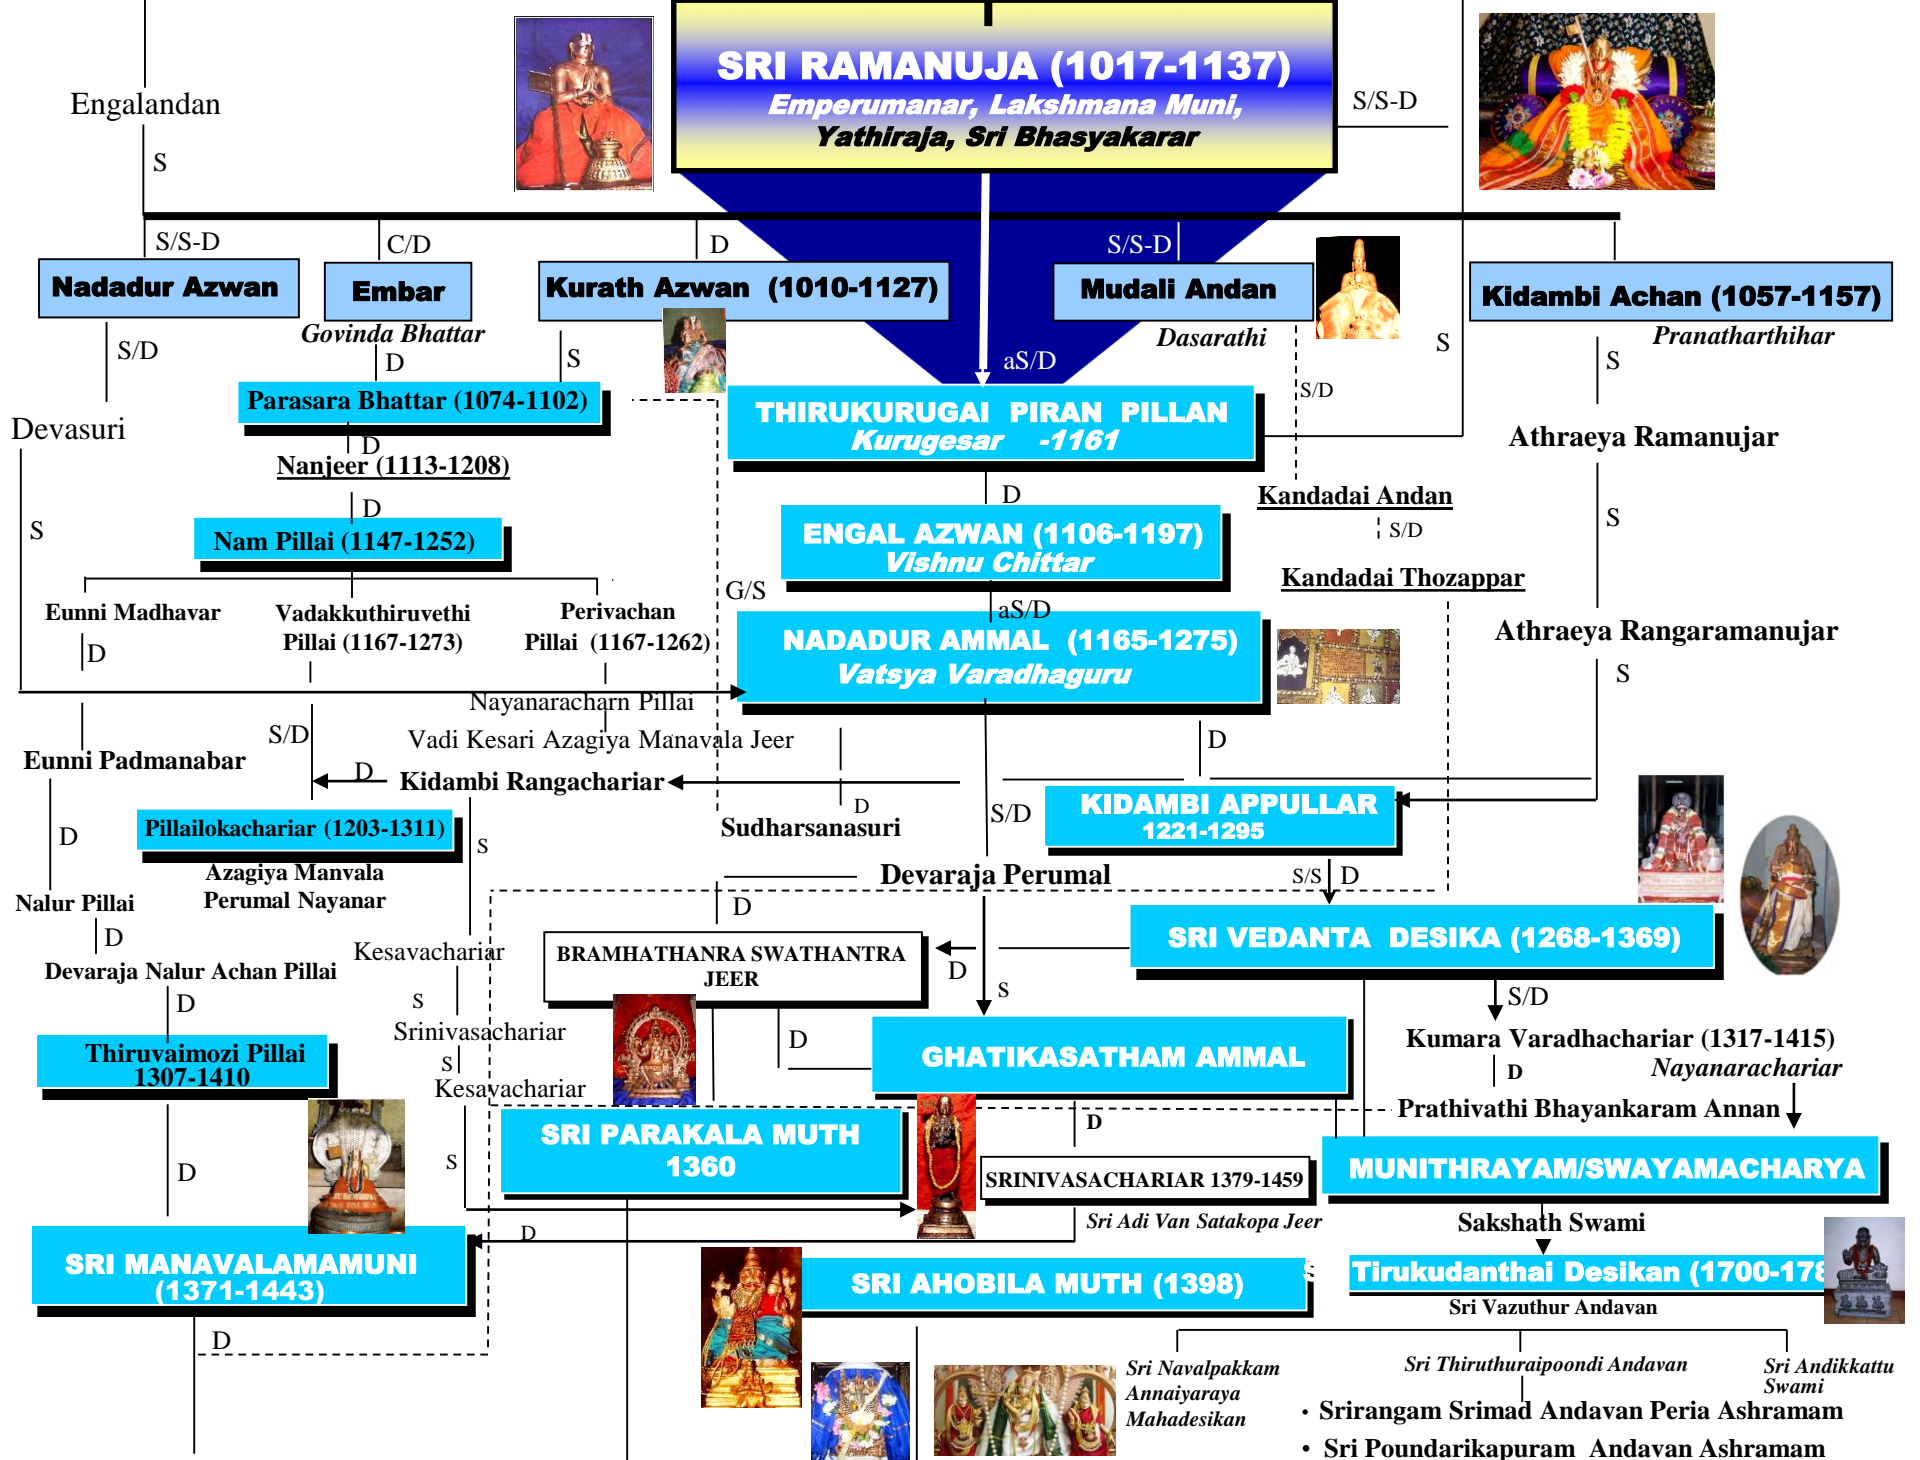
SRI RAMANUJA (1017-1137)
Emperumanar, Lakshmana Muni, Yathiraja, Sri Bhasyakarar

Engalandan
S
S/S-D
S/S-D
C/D
D
S/S-D

Nadadur Azwan
Embar
Govinda Bhattar
Kurath Azwan (1010-1127)
Mudali Andan
Dasarathi
Kidambi Achan (1057-1157)
Pranatharthihar

S/D
D
S
aS/D
S
S

Devasuri
Parasara Bhattar (1074-1102)
D
Nanjeer (1113-1208)
D
Nam Pillai (1147-1252)

THIRUKURUGAI PIRAN PILLAN
Kurugesar -1161
S/D
Athraeya Ramanujar
D
Kandadai Andan
S/D
ENGAL AZWAN (1106-1197)
Vishnu Chittar
S
Kandadai Thozappar

S
Eunni Madhavar
D
Vadakkuthiruvethi Pillai (1167-1273)
Perivachan Pillai (1167-1262)
G/S
aS/D
NADADUR AMMAL (1165-1275)
Vatsya Varadhaguru
Athraeya Rangaramanujar
S

Nayanaracharn Pillai
S/D
Vadi Kesari Azagiya Manavala Jeer
D
Eunni Padmanabar
D
Kidambi Rangachariar
KIDAMBI APPULLAR
1221-1295
D
Sudharsanasuri
S/D
D
Pillailokachariar (1203-1311)
S
Azagiya Manvala Perumal Nayanar
Devaraja Perumal
S/S
D
Nalur Pillai
D
D
Kesavachariar
BRAMHATHANRA SWATHANTRA JEER
SRI VEDANTA DESIKA (1268-1369)
Devaraja Nalur Achan Pillai
D
S
D
S
S/D
Srinivasachariar
D
Kumara Varadhachariar (1317-1415)
Thiruvaimozi Pillai
1307-1410
S
GHATIKASATHAM AMMAL
D
Nayanarachariar
Kesavachariar
Prathivathi Bhayankaram Annan
D
D
SRI PARAKALA MUTH
1360
S
SRINIVASACHARIAR 1379-1459
MUNITHRAYAM/SWAYAMACHARYA
Sri Adi Van Satakopa Jeer
Sakshath Swami
D
SRI MANAVALAMAMUNI
(1371-1443)
SRI AHOBILA MUTH (1398)
Tirukudanthai Desikan (1700-178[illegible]
Sri Vazuthur Andavan
D
Sri Navalpakkam Annaiyaraya Mahadesikan
Sri Thiruthuraipoondi Andavan
Sri Andikkattu Swami
• Srirangam Srimad Andavan Peria Ashramam
• Sri Poundarikapuram Andavan Ashramam